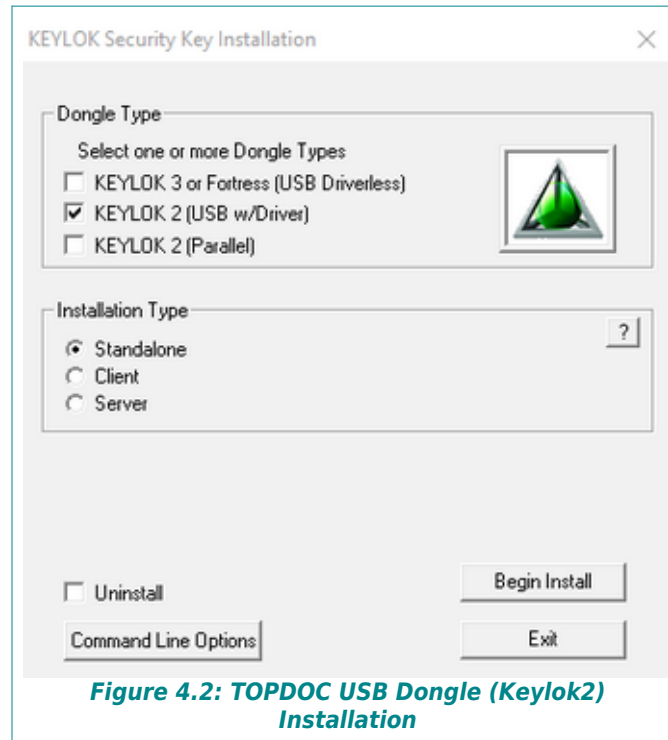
KEYLOK Security Key Installation ×

Dongle Type

Select one or more Dongle Types

KEYLOK 3 or Fortress (USB Driverless)

KEYLOK 2 (USB w/Driver)

KEYLOK 2 (Parallel)

Installation Type

?

Standalone

Client

Server

Uninstall

Begin Install

Command Line Options

Exit

Figure 4.2: TOPDOC USB Dongle (Keylok2) Installation